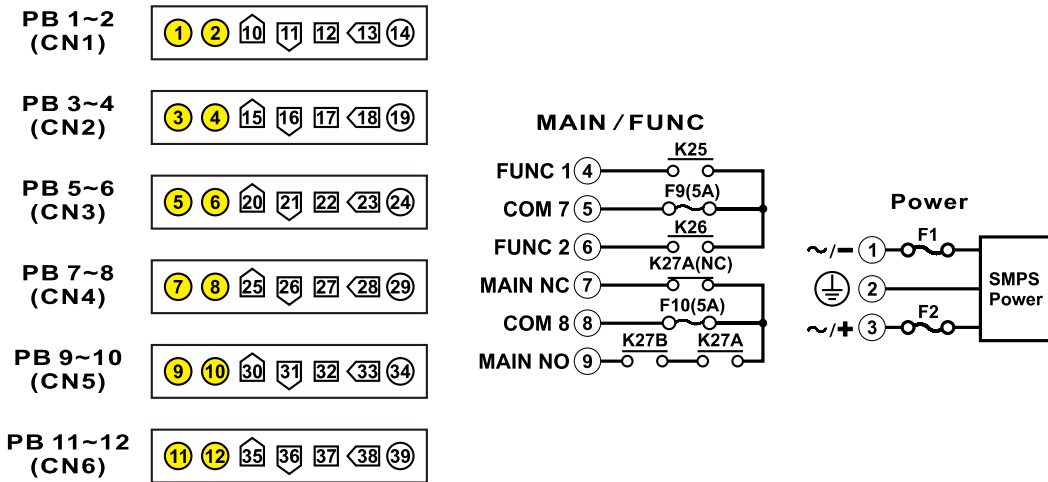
PB 1~2 (CN1)
1 2 10 11 12 13 14

PB 3~4 (CN2)
3 4 15 16 17 18 19

PB 5~6 (CN3)
5 6 20 21 22 23 24

PB 7~8 (CN4)
7 8 25 26 27 28 29

PB 9~10 (CN5)
9 10 30 31 32 33 34

PB 11~12 (CN6)
11 12 35 36 37 38 39

MAIN / FUNC
FUNC 1 4
K25
COM 7 5
F9(5A)
FUNC 2 6
K26
MAIN NC 7
K27A(NC)
COM 8 8
F10(5A)
MAIN NO 9
K27B
K27A

Power
~/− 1
F1
2
~/+ 3
F2
SMPS Power